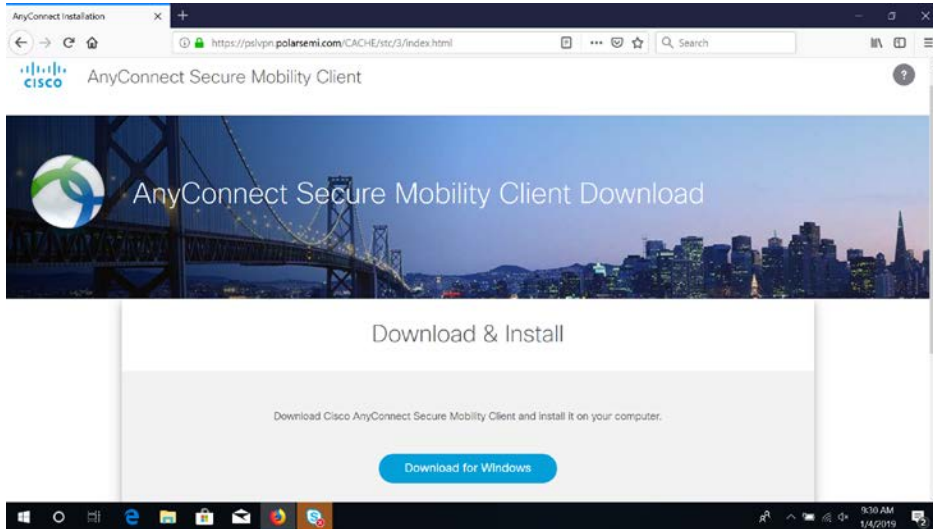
AnyConnect Installation

https://pslvpn.polarsemi.com/CACHE/stc/3/index.html

Search

cisco

AnyConnect Secure Mobility Client

?

AnyConnect Secure Mobility Client Download

Download & Install

Download Cisco AnyConnect Secure Mobility Client and install it on your computer.

Download for Windows

9:30 AM
1/4/2019